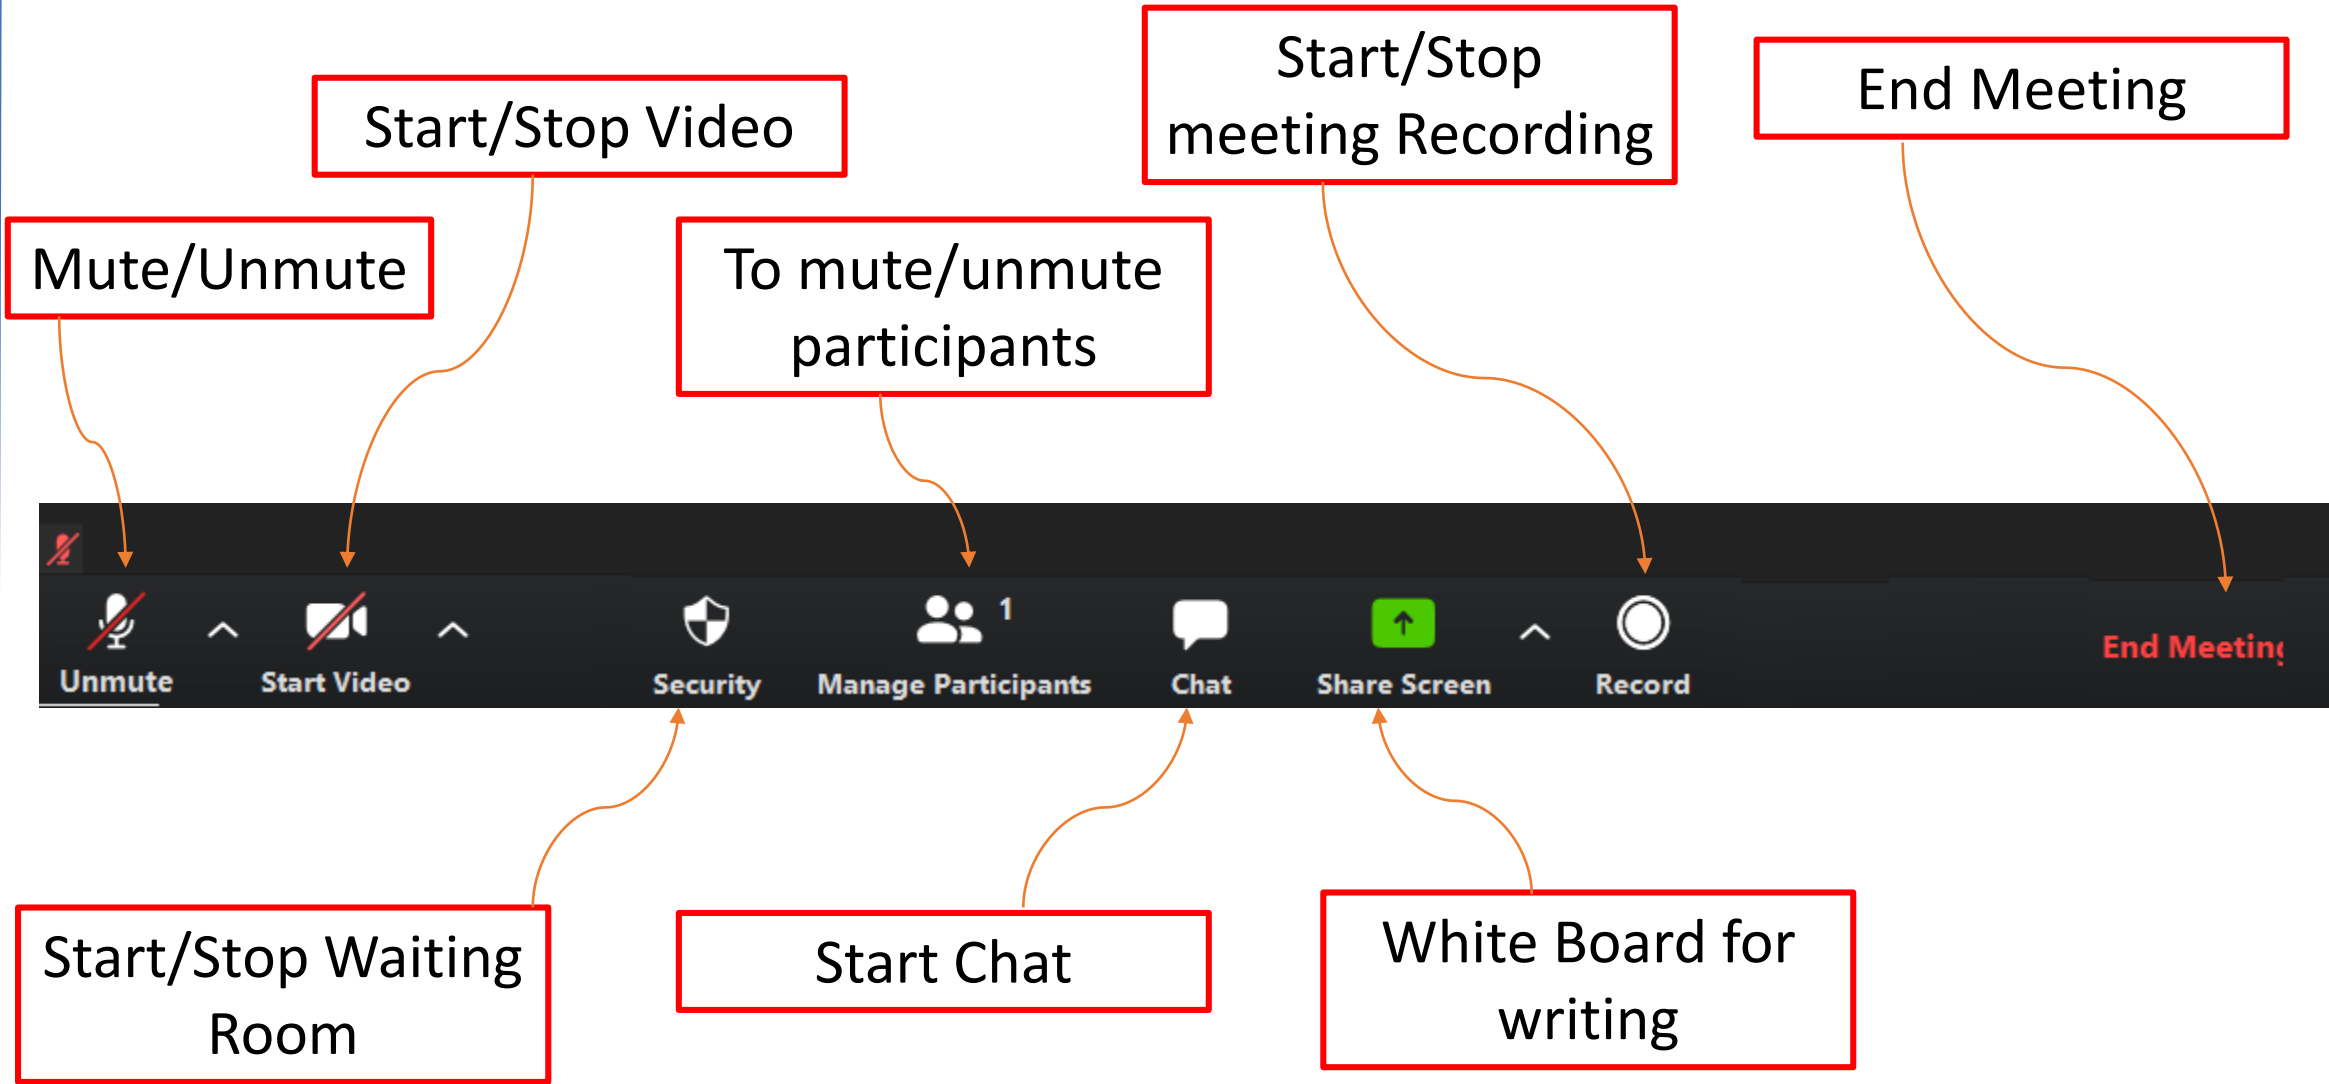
Start/Stop meeting Recording

End Meeting

Start/Stop Video

Mute/Unmute

To mute/unmute participants

Unmute

Start Video

Security

Manage Participants 1

Chat

Share Screen

Record

End Meeting

Start/Stop Waiting Room

Start Chat

White Board for writing